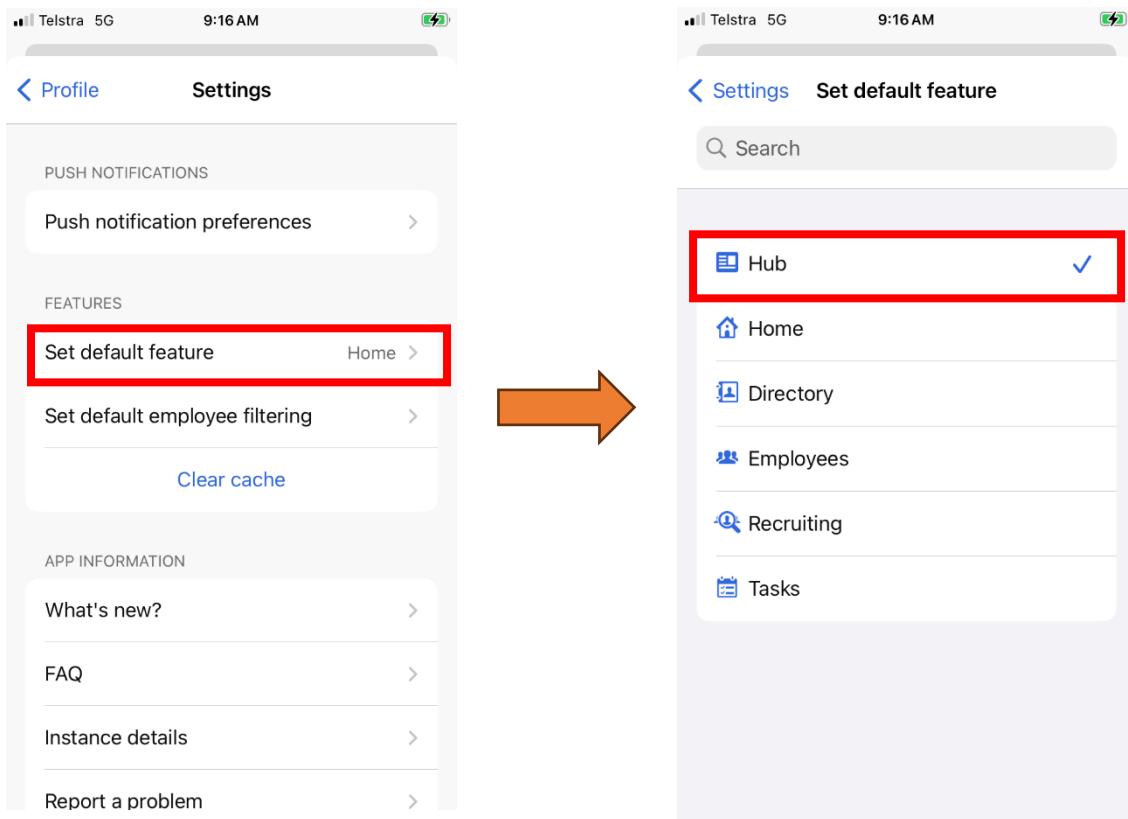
Telstra 5G 9:16 AM

< Profile Settings

PUSH NOTIFICATIONS

Push notification preferences >

FEATURES

Set default feature Home >

Set default employee filtering >

Clear cache

APP INFORMATION

What's new? >

FAQ >

Instance details >

Report a problem >

Telstra 5G 9:16 AM

< Settings Set default feature

Search

Hub ✓

Home

Directory

Employees

Recruiting

Tasks